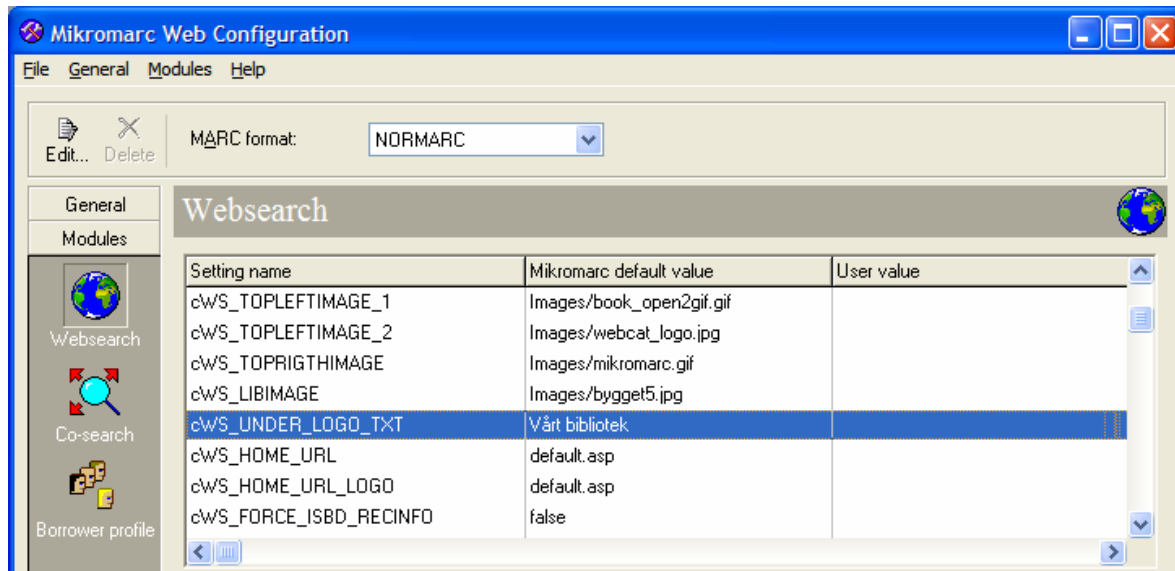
Mikromarc Web Configuration

File General Modules Help

Edit... Delete

MARC format: NORMARC

General
Modules

Websearch

Co-search

Borrower profile

Websearch

| Setting name | Mikromarc default value | User value |
|---|---|---|
| cWS_TOPLEFTIMAGE_1 | Images/book_open2gif.gif | |
| cWS_TOPLEFTIMAGE_2 | Images/webcat_logo.jpg | |
| cWS_TOPRIGTHIMAGE | Images/mikromarc.gif | |
| cWS_LIBIMAGE | Images/bygget5.jpg | |
| cWS_UNDER_LOGO_TXT | Vårt bibliotek | |
| cWS_HOME_URL | default.asp | |
| cWS_HOME_URL_LOGO | default.asp | |
| cWS_FORCE_ISBD_RECINFO | false | |